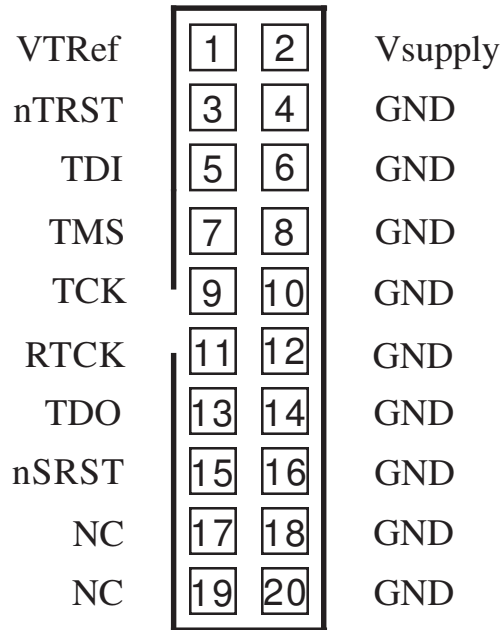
| | | | |
|---|---|---|---|
| VTRef | 1 | 2 | Vsupply |
| nTRST | 3 | 4 | GND |
| TDI | 5 | 6 | GND |
| TMS | 7 | 8 | GND |
| TCK | 9 | 10 | GND |
| RTCK | 11 | 12 | GND |
| TDO | 13 | 14 | GND |
| nSRST | 15 | 16 | GND |
| NC | 17 | 18 | GND |
| NC | 19 | 20 | GND |